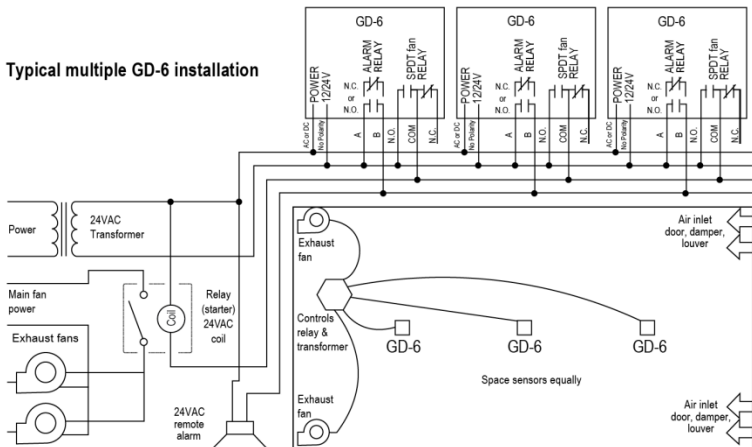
Typical multiple GD-6 installation

GD-6
POWER 12/24V
ALARM RELAY
N.C. or N.O.
SPDT fan RELAY
AC or DC
No Polarity
A
B
N.O.
COM
N.C.

GD-6
POWER 12/24V
ALARM RELAY
N.C. or N.O.
SPDT fan RELAY
AC or DC
No Polarity
A
B
N.O.
COM
N.C.

GD-6
POWER 12/24V
ALARM RELAY
N.C. or N.O.
SPDT fan RELAY
AC or DC
No Polarity
A
B
N.O.
COM
N.C.

Power
24VAC Transformer
Main fan power
Coil
Relay (starter) 24VAC coil
Exhaust fans
24VAC remote alarm

Exhaust fan
Controls relay & transformer
GD-6
GD-6
GD-6
Space sensors equally
Exhaust fan
Air inlet door, damper, louver
Air inlet door, damper, louver